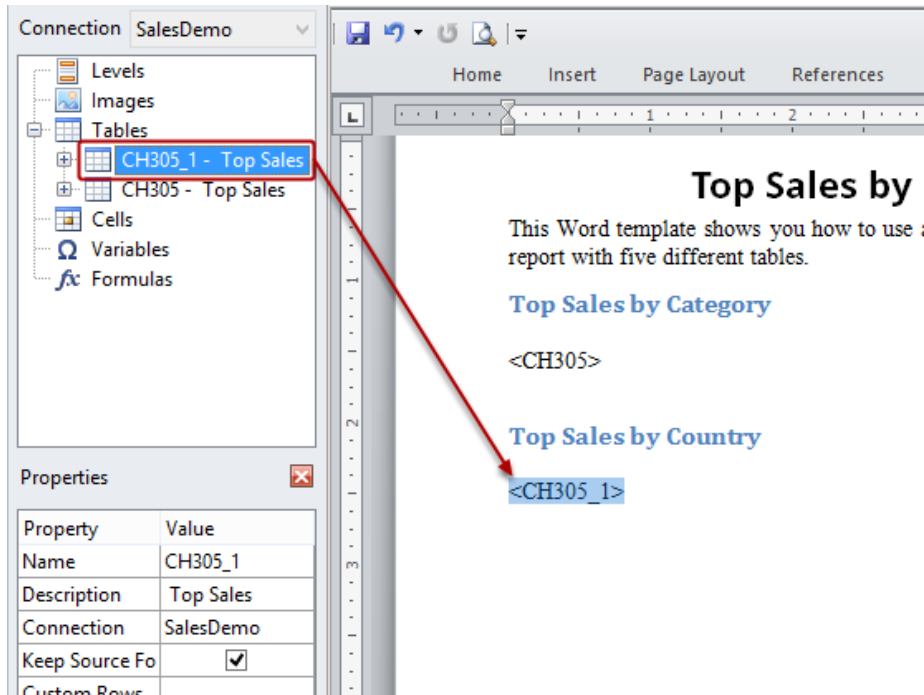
Connection SalesDemo

Levels
Images
Tables
CH305_1 - Top Sales
CH305 - Top Sales
Cells
Variables
Formulas

Properties

| Property | Value |
|---|---|
| Name | CH305_1 |
| Description | Top Sales |
| Connection | SalesDemo |
| Keep Source Fo | ✓ |
| Custom Rows | |

Home Insert Page Layout References

1 2

1 2 3

Top Sales by

This Word template shows you how to use a report with five different tables.

Top Sales by Category

<CH305>

Top Sales by Country

<CH305_1>